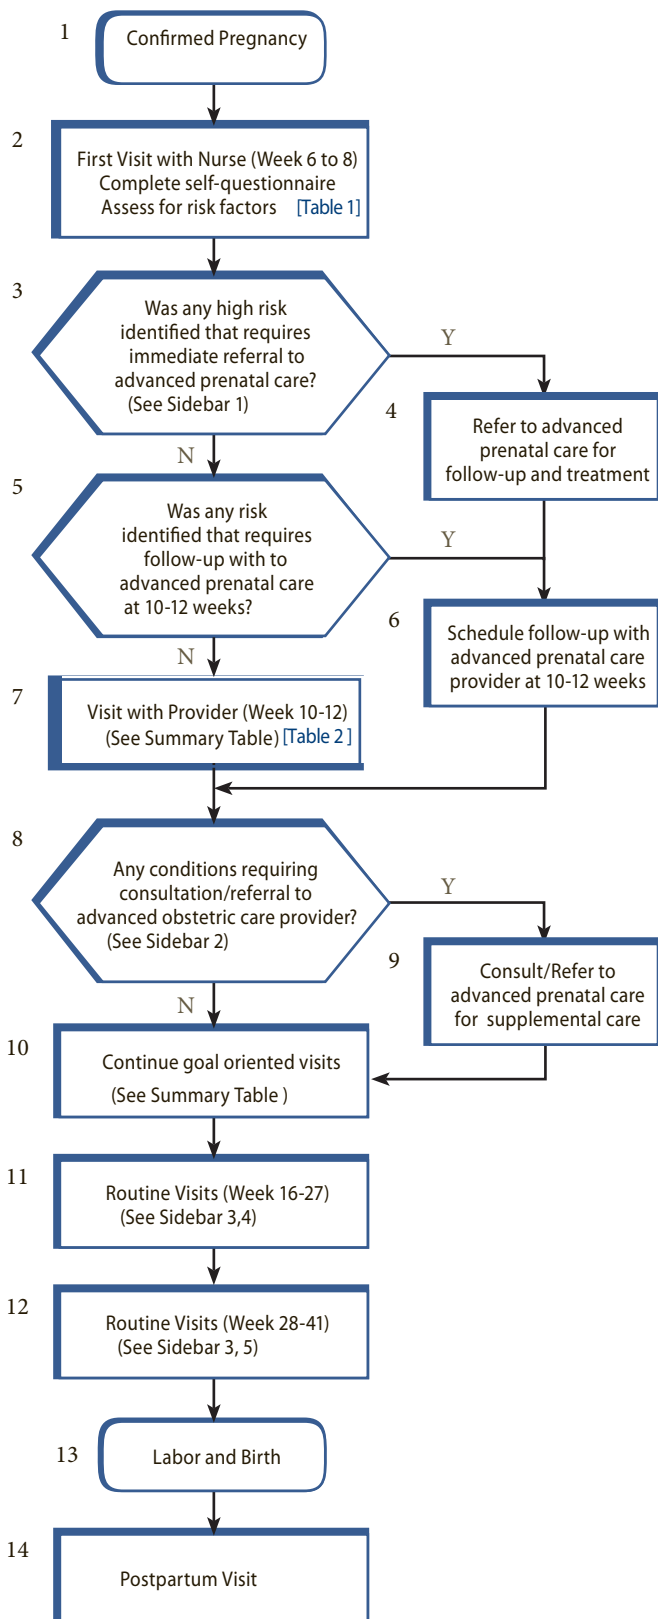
1
Confirmed Pregnancy

2
First Visit with Nurse (Week 6 to 8)
Complete self-questionnaire
Assess for risk factors [Table 1]

3
Was any high risk identified that requires immediate referral to advanced prenatal care? (See Sidebar 1)

Y

4
Refer to advanced prenatal care for follow-up and treatment

N

5
Was any risk identified that requires follow-up with to advanced prenatal care at 10-12 weeks?

Y

6
Schedule follow-up with advanced prenatal care provider at 10-12 weeks

N

7
Visit with Provider (Week 10-12)
(See Summary Table) [Table 2]

8
Any conditions requiring consultation/referral to advanced obstetric care provider? (See Sidebar 2)

Y

9
Consult/Refer to advanced prenatal care for supplemental care

N

10
Continue goal oriented visits
(See Summary Table )

11
Routine Visits (Week 16-27)
(See Sidebar 3,4)

12
Routine Visits (Week 28-41)
(See Sidebar 3, 5)

13
Labor and Birth

14
Postpartum Visit